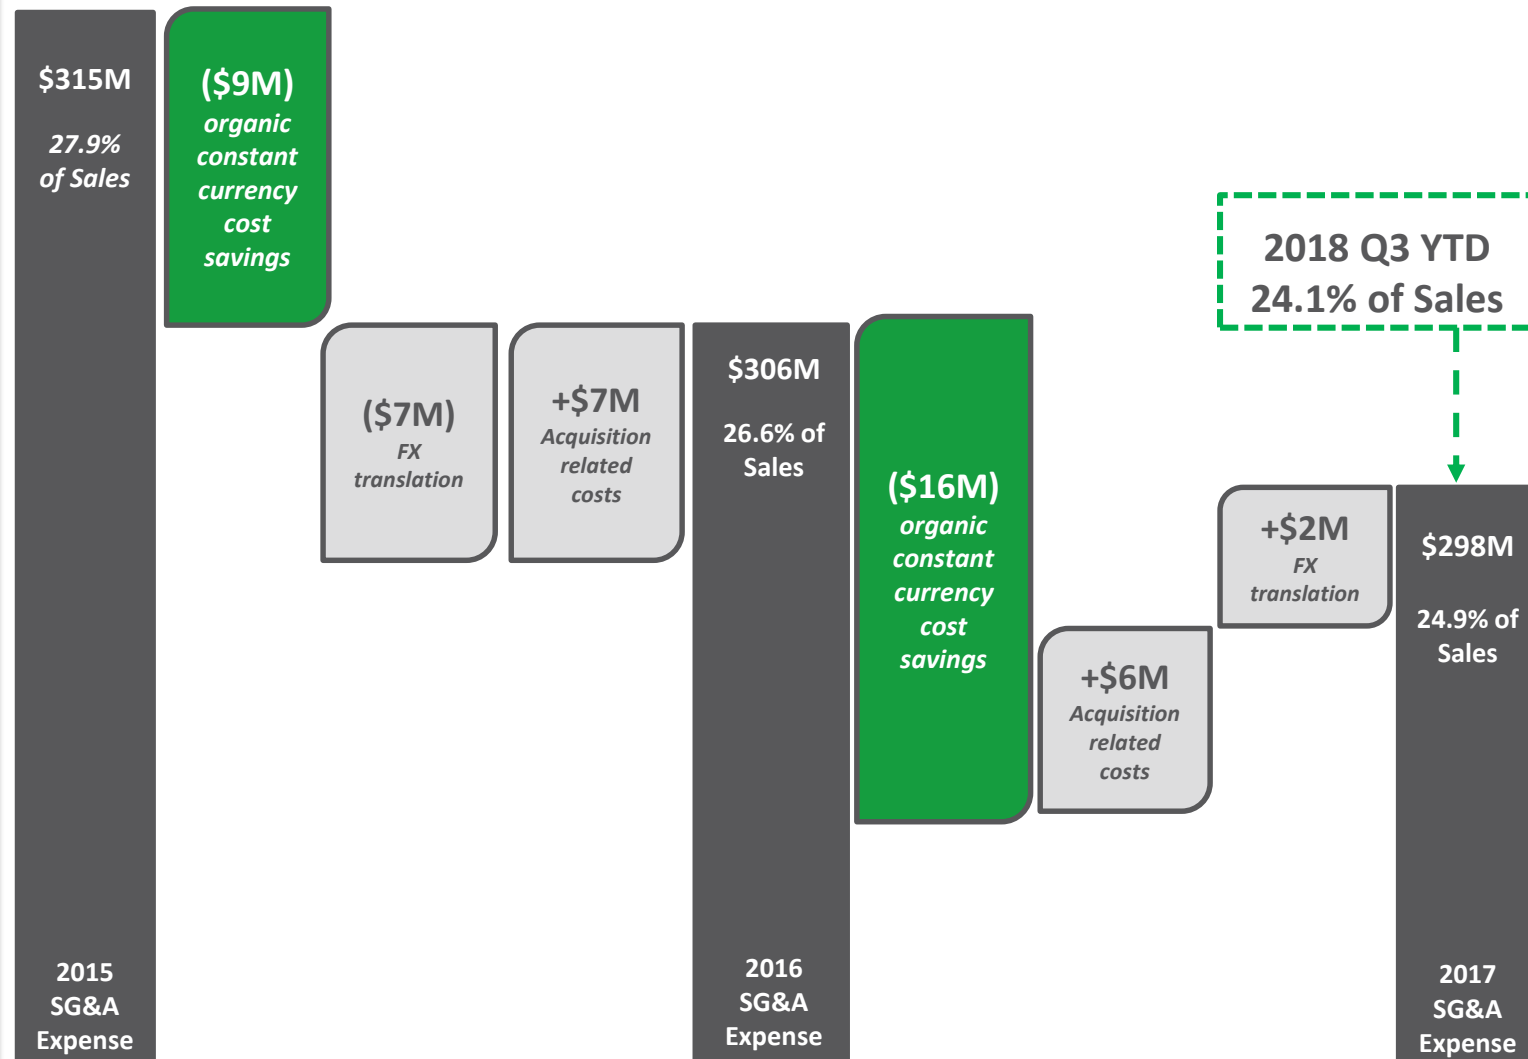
$315M

27.9% of Sales

2015 SG&A Expense

($9M) organic constant currency cost savings

($7M) FX translation

+$7M Acquisition related costs

$306M

26.6% of Sales

2016 SG&A Expense

($16M) organic constant currency cost savings

+$6M Acquisition related costs

+$2M FX translation

2018 Q3 YTD 24.1% of Sales

$298M

24.9% of Sales

2017 SG&A Expense